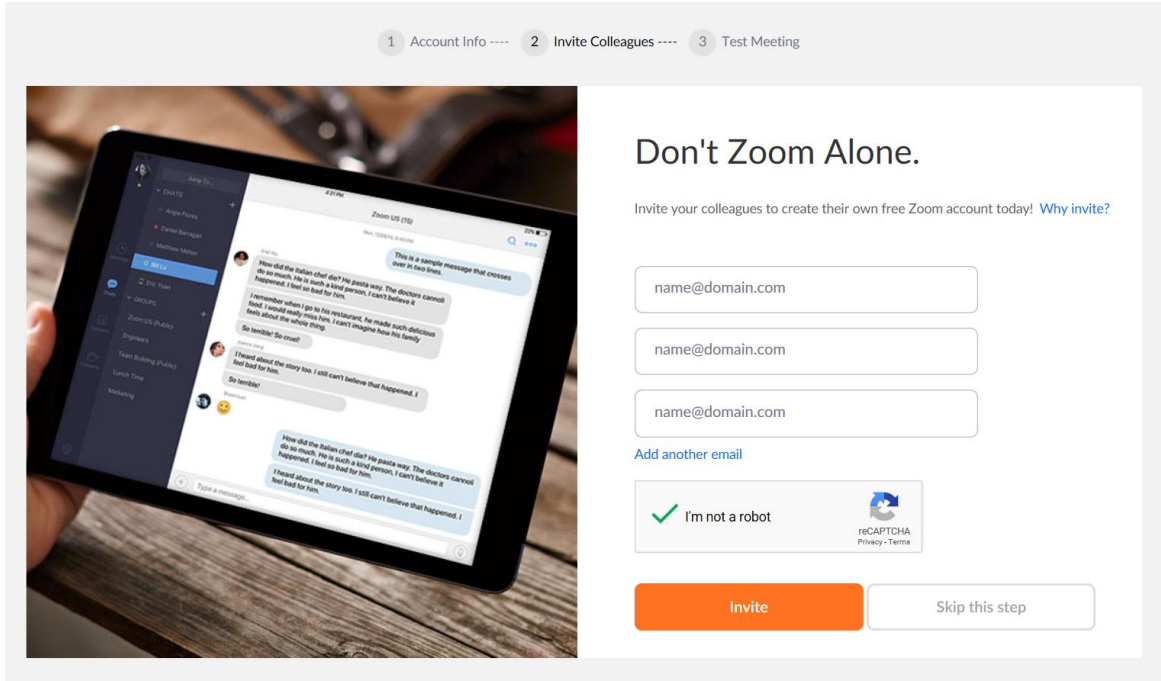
1 Account Info ---- 2 Invite Colleagues ---- 3 Test Meeting

Jump To

CHATS

Angie Flores

Daniel Banagan

Matthew Mellen

Bill Lu

Eric Yuan

GROUPS

Zoom US (Public)

Engineers

Team Building (Public)

Lunch Time

Marketing

4:21 PM

Zoom US (15)

22%

This is a sample message that crosses over in two lines.

How did the Italian chef die? He pasta way. The doctors cannoli do so much. He is such a kind person, I can't believe it happened. I feel so bad for him.

I remember when I go to his restaurant, he made such delicious food. I would really miss him. I can't imagine how his family feels about the whole thing.

So terrible! So cruel?

I heard about the story too. I still can't believe that happened. I feel bad for him.

So terrible!

How did the Italian chef die? He pasta way. The doctors cannoli do so much. He is such a kind person, I can't believe it happened. I feel so bad for him.

I heard about the story too. I still can't believe that happened. I feel bad for him.

Type a message...

Don't Zoom Alone.

Invite your colleagues to create their own free Zoom account today! Why invite?

name@domain.com

name@domain.com

name@domain.com

Add another email

I'm not a robot

reCAPTCHA
Privacy - Terms

Invite

Skip this step